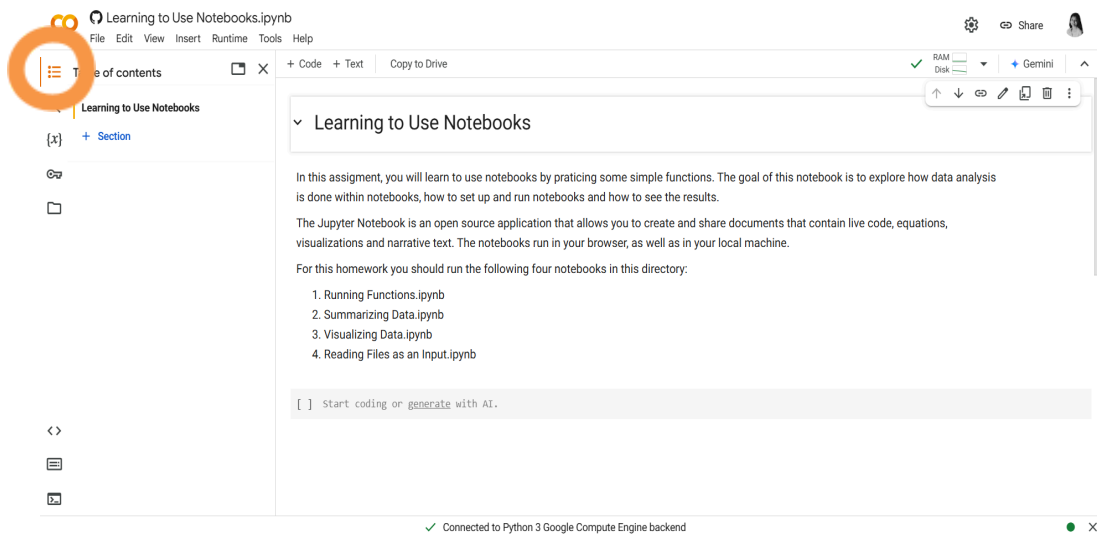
Learning to Use Notebooks.ipynb
File Edit View Insert Runtime Tools Help

Share

T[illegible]e of contents

Learning to Use Notebooks

+ Section

{x}

+ Code + Text Copy to Drive

RAM
Disk

Gemini

Learning to Use Notebooks

In this assigment, you will learn to use notebooks by praticing some simple functions. The goal of this notebook is to explore how data analysis is done within notebooks, how to set up and run notebooks and how to see the results.

The Jupyter Notebook is an open source application that allows you to create and share documents that contain live code, equations, visualizations and narrative text. The notebooks run in your browser, as well as in your local machine.

For this homework you should run the following four notebooks in this directory:

1. Running Functions.ipynb
2. Summarizing Data.ipynb
3. Visualizing Data.ipynb
4. Reading Files as an Input.ipynb

[ ] Start coding or generate with AI.

<>

Connected to Python 3 Google Compute Engine backend